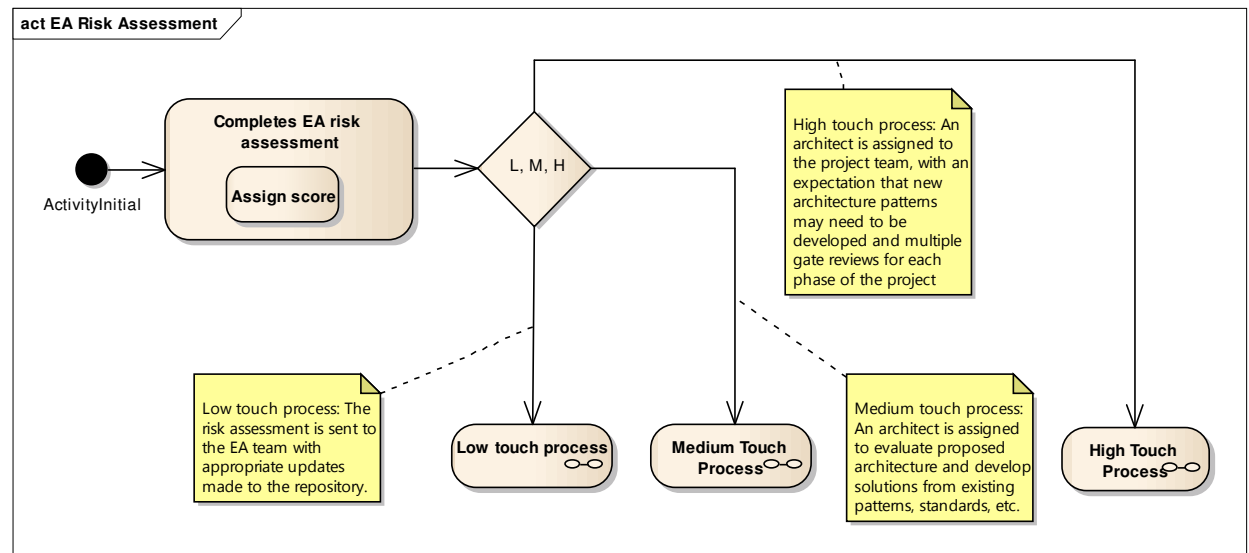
act EA Risk Assessment

ActivityInitial

Completes EA risk assessment

Assign score

L, M, H

High touch process: An architect is assigned to the project team, with an expectation that new architecture patterns may need to be developed and multiple gate reviews for each phase of the project

Low touch process: The risk assessment is sent to the EA team with appropriate updates made to the repository.

Low touch process

Medium Touch Process

Medium touch process: An architect is assigned to evaluate proposed architecture and develop solutions from existing patterns, standards, etc.

High Touch Process